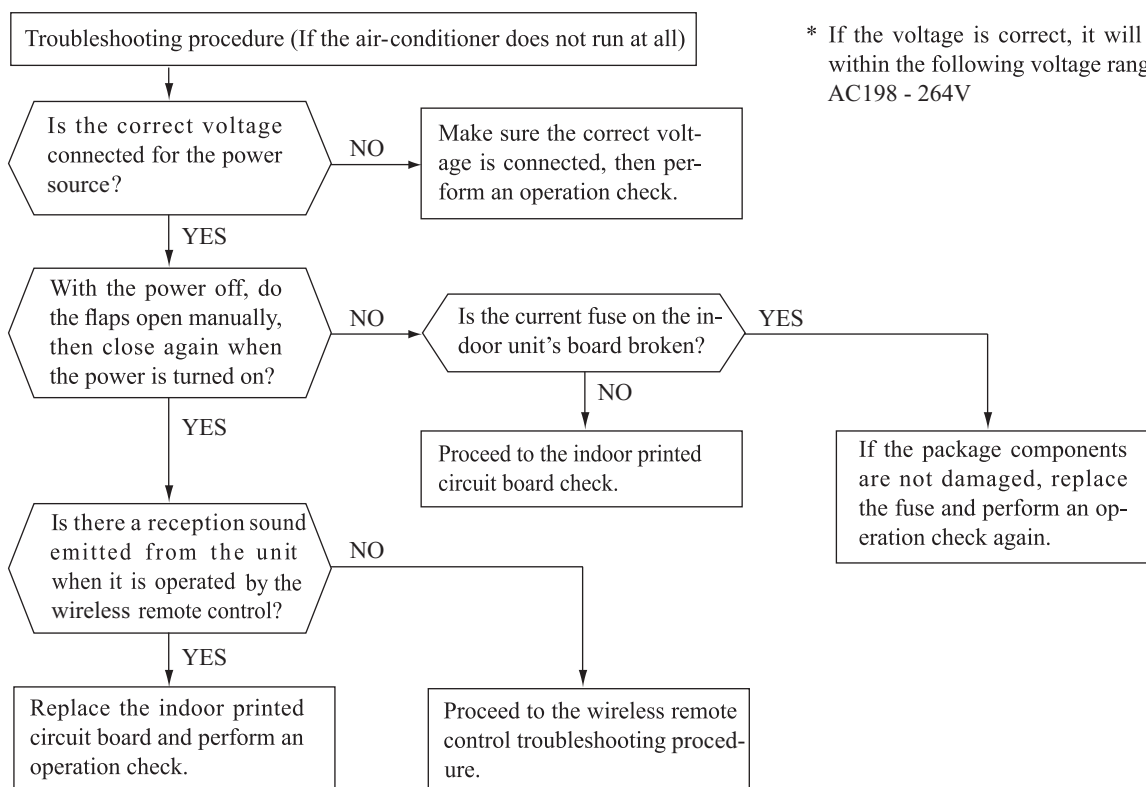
Troubleshooting procedure (If the air-conditioner does not run at all)

* If the voltage is correct, it will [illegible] within the following voltage rang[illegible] AC198 - 264V

Is the correct voltage connected for the power source?

NO

Make sure the correct voltage is connected, then perform an operation check.

YES

With the power off, do the flaps open manually, then close again when the power is turned on?

NO

Is the current fuse on the indoor unit's board broken?

YES

NO

Proceed to the indoor printed circuit board check.

If the package components are not damaged, replace the fuse and perform an operation check again.

YES

Is there a reception sound emitted from the unit when it is operated by the wireless remote control?

NO

YES

Replace the indoor printed circuit board and perform an operation check.

Proceed to the wireless remote control troubleshooting procedure.